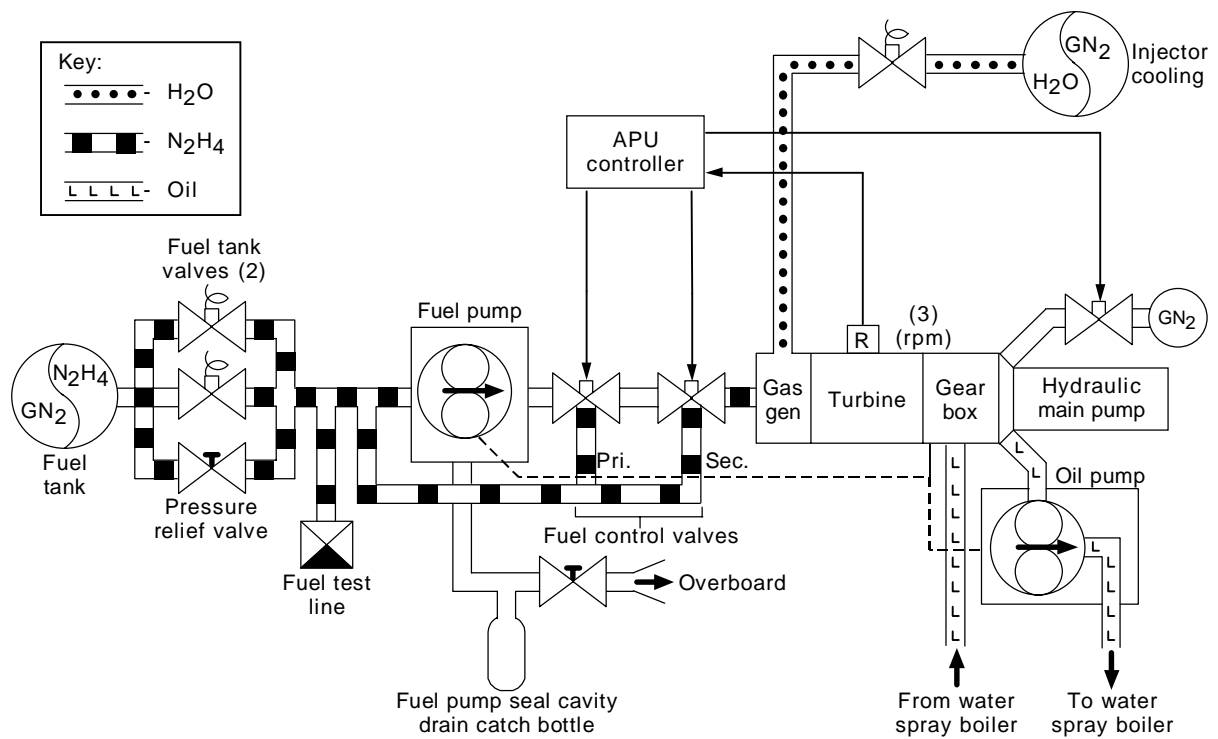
Key:
$H_2O$
$N_2H_4$
Oil

$GN_2$
$H_2O$
Injector cooling

APU controller

Fuel tank valves (2)

Fuel pump

(3)
(rpm)

R

$GN_2$

$N_2H_4$
$GN_2$
Fuel tank

Pressure relief valve

Gas gen

Turbine

Gear box

Hydraulic main pump

Pri.

Sec.

Oil pump

Fuel control valves

Fuel test line

Overboard

Fuel pump seal cavity drain catch bottle

From water spray boiler

To water spray boiler